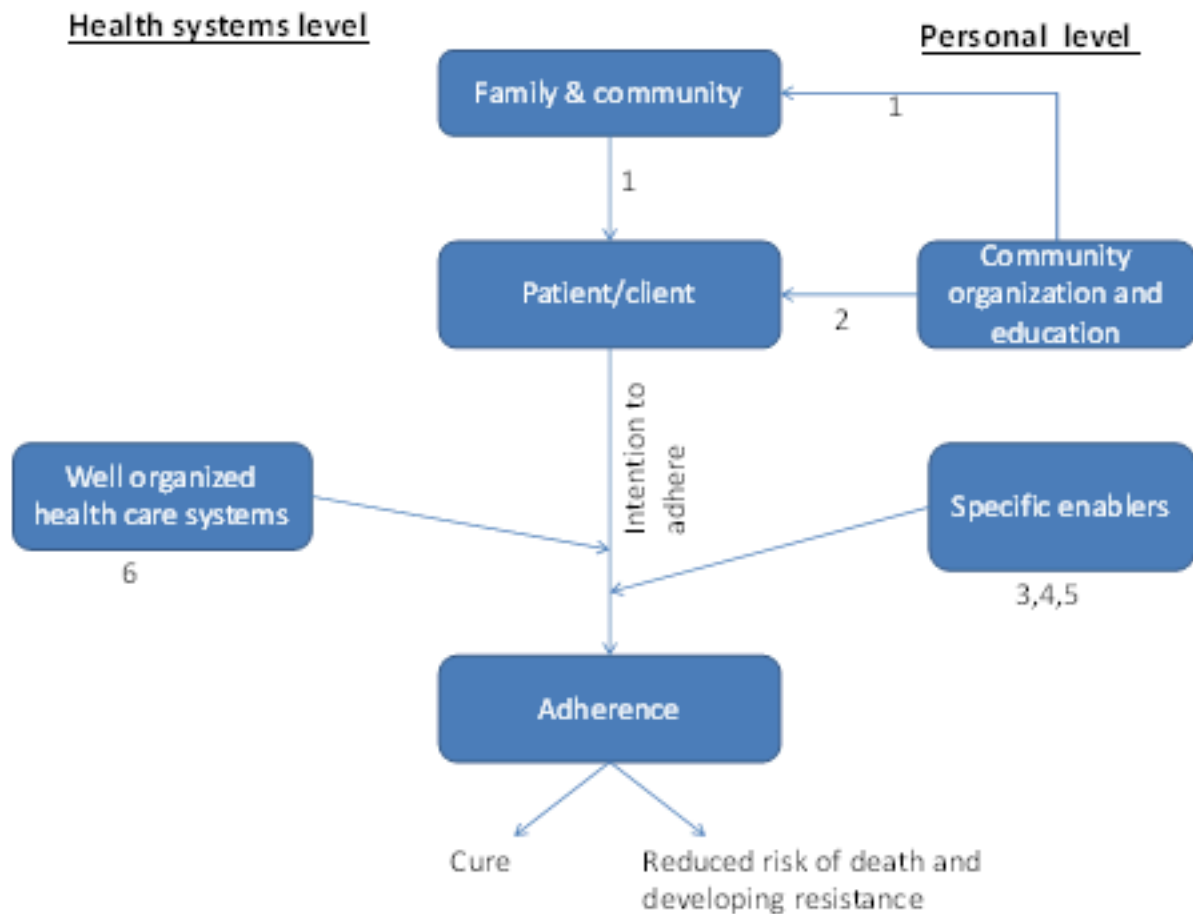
Health systems level

Personal level

Family & community

1

1

Patient/client

2

Community organization and education

Intention to adhere

Well organized health care systems

6

Specific enablers

3,4,5

Adherence

Cure

Reduced risk of death and developing resistance